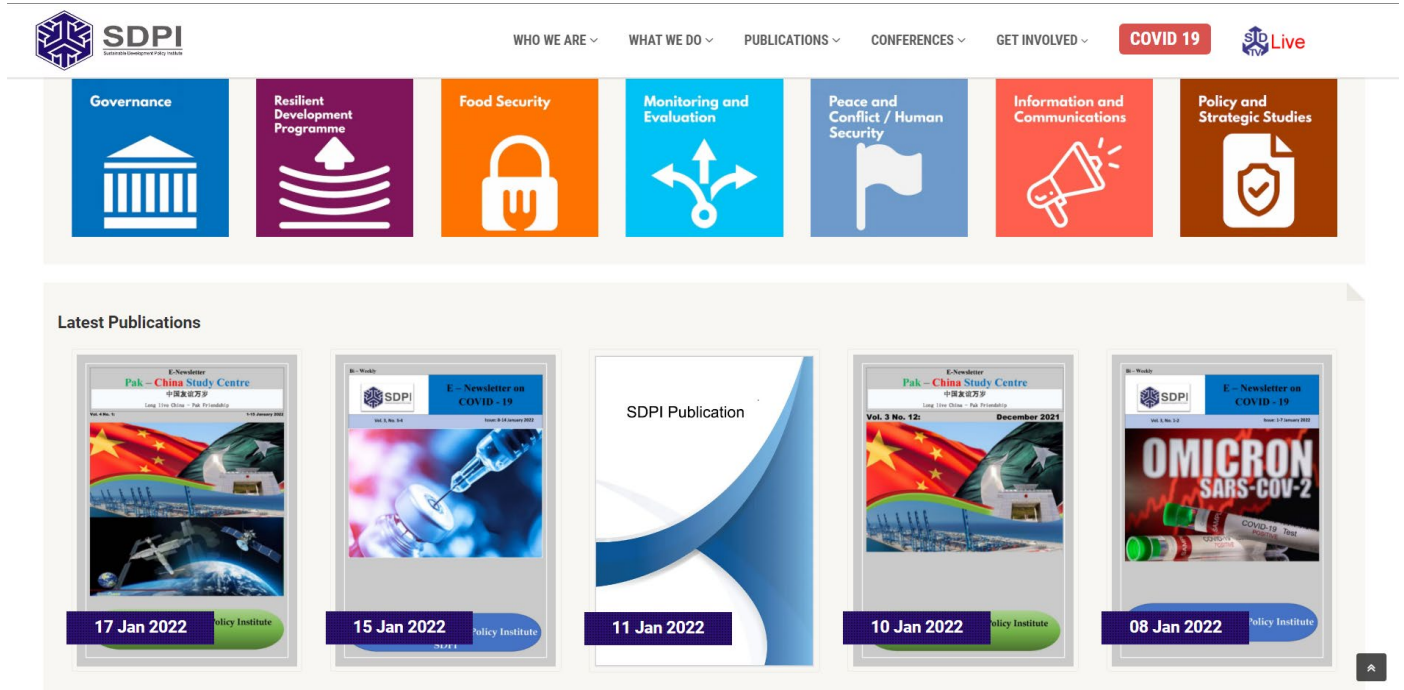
SDPI
Sustainable Development Policy Institute

WHO WE ARE WHAT WE DO PUBLICATIONS CONFERENCES GET INVOLVED COVID 19 SDPI TV Live

Governance

Resilient Development Programme

Food Security

Monitoring and Evaluation

Peace and Conflict / Human Security

Information and Communications

Policy and Strategic Studies

Latest Publications

E-Newsletter
Pak – China Study Centre
中国友谊万岁
Long live China - Pak Friendship
Vol. 4 No. 1: 1-15 January 2022
17 Jan 2022
Policy Institute

Bi - Weekly
SDPI
E – Newsletter on COVID - 19
Vol. 3, No. 5-6 Issue: 8-14 January 2022
15 Jan 2022
Policy Institute
SDPI

SDPI Publication
11 Jan 2022

E-Newsletter
Pak – China Study Centre
中国友谊万岁
Long live China - Pak Friendship
Vol. 3 No. 12: December 2021
10 Jan 2022
Policy Institute

Bi - Weekly
SDPI
E – Newsletter on COVID - 19
Vol. 3, No. 1-2 Issue: 1-7 January 2022
OMICRON
SARS-COV-2
COVID-19 Test
08 Jan 2022
Policy Institute